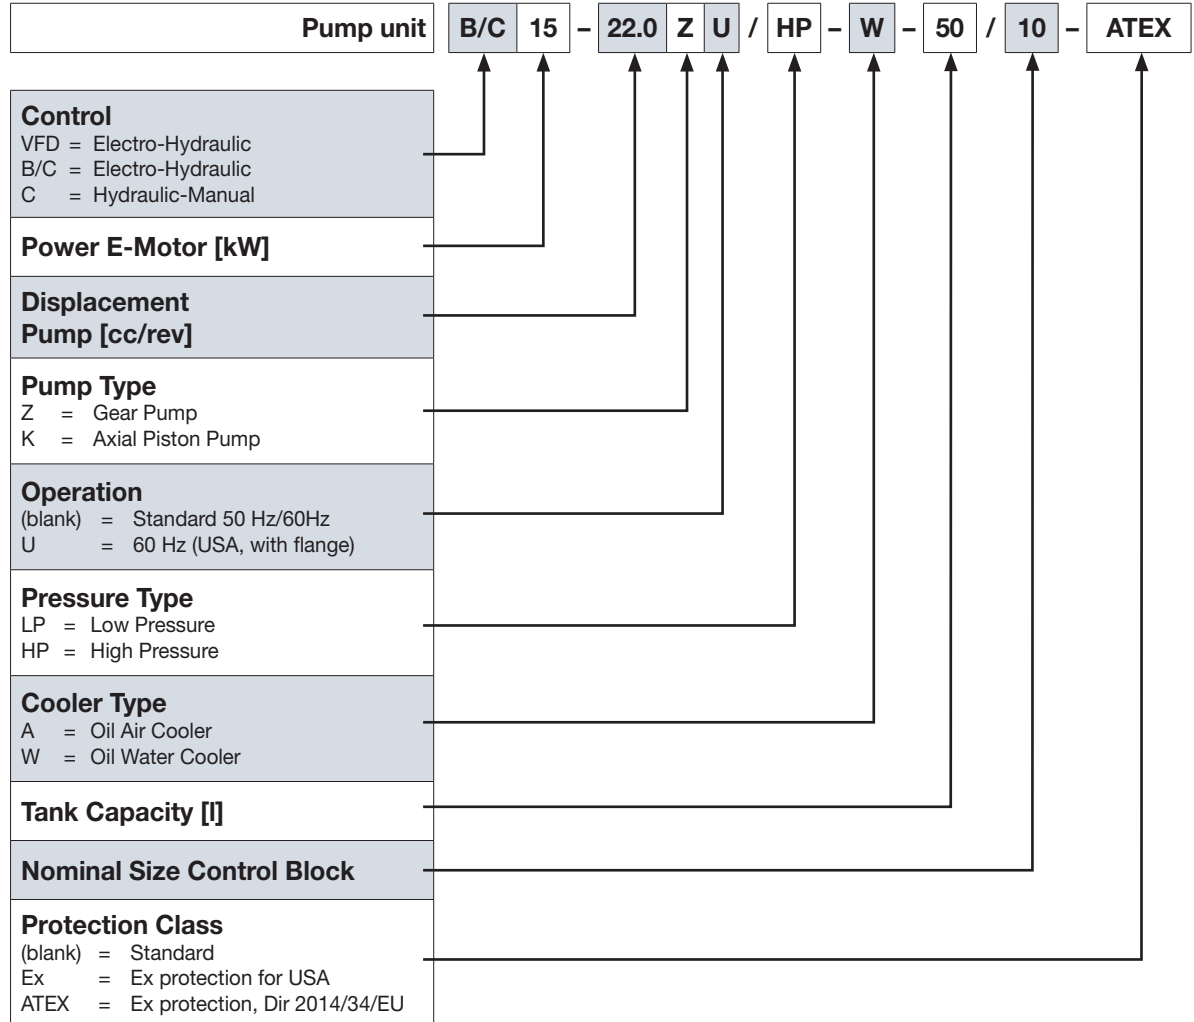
Pump unit | B/C | 15 | – | 22.0 | Z | U | / | HP | – | W | – | 50 | / | 10 | – | ATEX

**Control**
VFD = Electro-Hydraulic
B/C = Electro-Hydraulic
C = Hydraulic-Manual

**Power E-Motor [kW]**

**Displacement Pump [cc/rev]**

**Pump Type**
Z = Gear Pump
K = Axial Piston Pump

**Operation**
(blank) = Standard 50 Hz/60Hz
U = 60 Hz (USA, with flange)

**Pressure Type**
LP = Low Pressure
HP = High Pressure

**Cooler Type**
A = Oil Air Cooler
W = Oil Water Cooler

**Tank Capacity [l]**

**Nominal Size Control Block**

**Protection Class**
(blank) = Standard
Ex = Ex protection for USA
ATEX = Ex protection, Dir 2014/34/EU